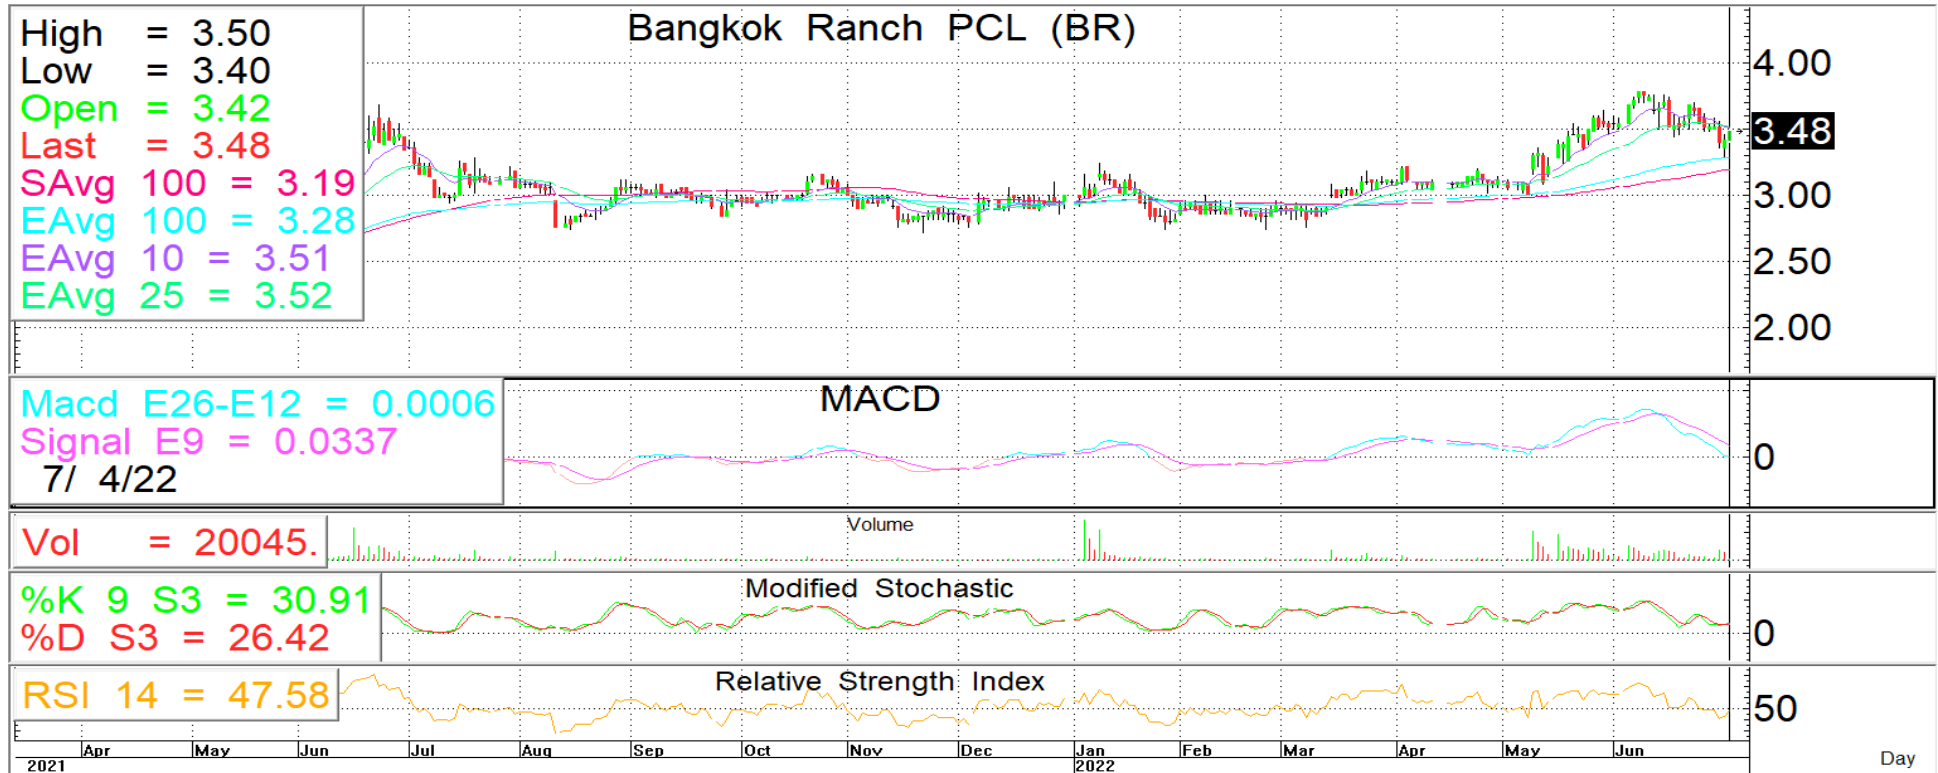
High = 3.50
Low = 3.40
Open = 3.42
Last = 3.48
SAvg 100 = 3.19
EAvg 100 = 3.28
EAvg 10 = 3.51
EAvg 25 = 3.52

Bangkok Ranch PCL (BR)

4.00
3.48
3.00
2.50
2.00

Macd E26-E12 = 0.0006
Signal E9 = 0.0337
7/ 4/22

MACD

0

Vol = 20045.

Volume

%K 9 S3 = 30.91
%D S3 = 26.42

Modified Stochastic

0

RSI 14 = 47.58

Relative Strength Index

50

2021 Apr May Jun Jul Aug Sep Oct Nov Dec Jan 2022 Feb Mar Apr May Jun

Day